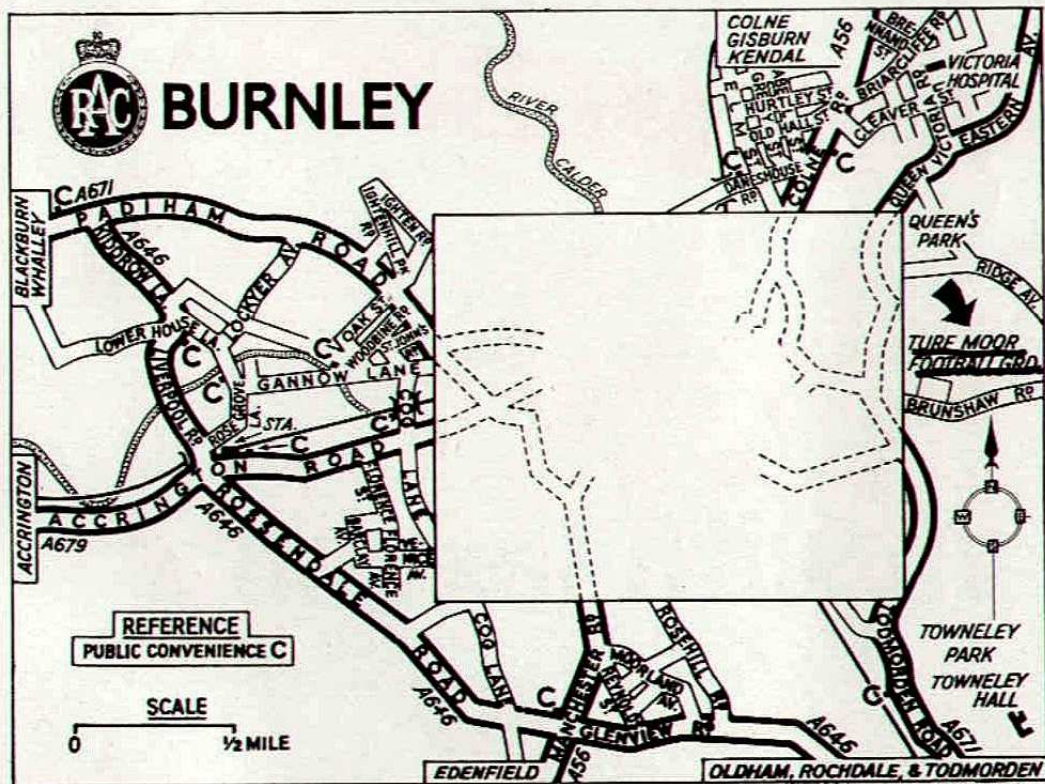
RAC
BURNLEY

COLNE
GISBURN
KENDAL
A56
BRIERCLIFFE RD.
VICTORIA HOSPITAL
HURTLEY ST.
OLD HALL ST.
CLEAVER ST.
QUEEN VICTORIA RD.
EASTERN AV.
RIVER CALDER
DANESHOUSE RD.
COLNE RD.
QUEEN'S PARK
RIDGE AV.
TURF MOOR FOOTBALL GRD.
BRUNSHAW RD.
C A671
BLACKBURN
WHALLEY
PADIHAM ROAD
A646
LOCKYER AV.
LOWER HOUSE LA.
OAK ST.
WOODBINE RD.
GANNOW LANE
LIVERPOOL RD.
ROSE GROVE
ROSE GROVE STA.
ACCRINGTON ROAD
ACCRINGTON
A679
ROSSENDALE ROAD
A646
COAL LANE
MANCHESTER RD.
MOORLAND RD.
ROSEHILL RD.
GLENVIEW RD.
A646
TODMORDEN ROAD
A671
TOWNELEY PARK
TOWNELEY HALL
REFERENCE
PUBLIC CONVENIENCE C
SCALE
0
½ MILE
EDENFIELD
A56
OLDHAM, ROCHDALE, & TODMORDEN